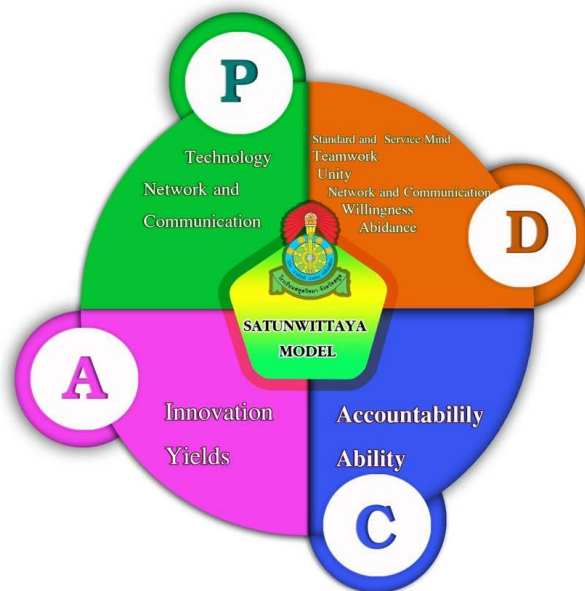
P

Technology
Network and
Communication

Standard and Service Mind
Teamwork
Unity
Network and Communication
Willingness
Abidance

D

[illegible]

SATUNWITTAYA
MODEL

A

Innovation
Yields

Accountabilily
Ability

C